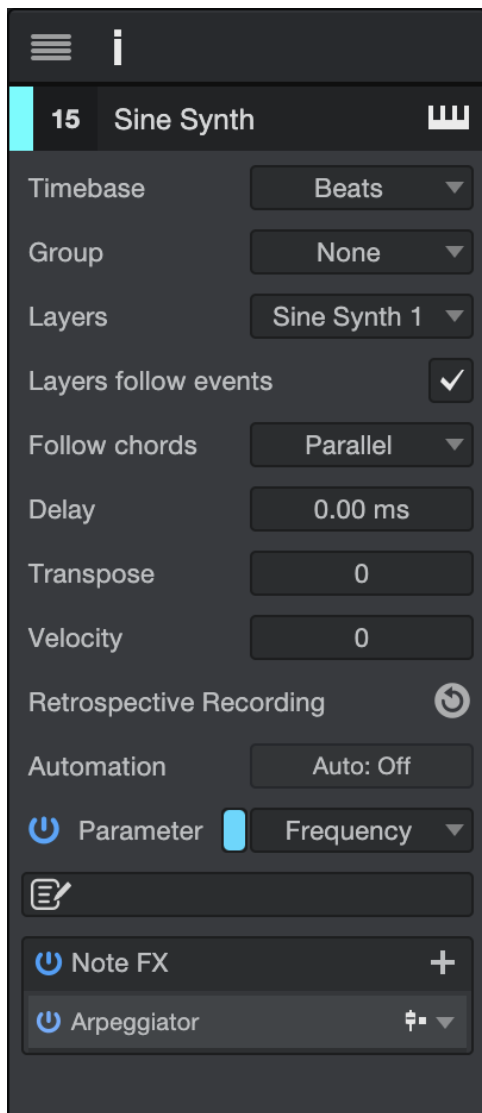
i

15 Sine Synth

Timebase Beats

Group None

Layers Sine Synth 1

Layers follow events

Follow chords Parallel

Delay 0.00 ms

Transpose 0

Velocity 0

Retrospective Recording

Automation Auto: Off

Parameter Frequency

Note FX +

Arpeggiator